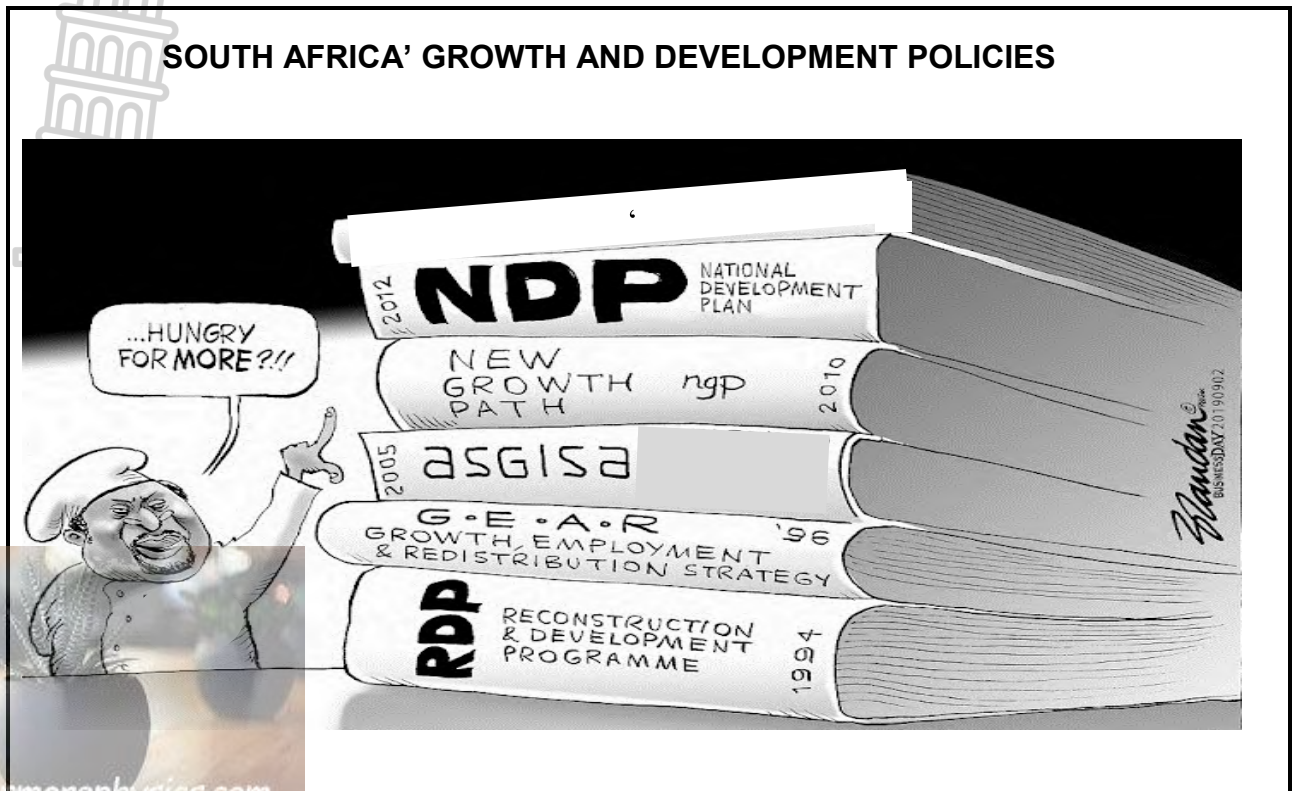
SOUTH AFRICA' GROWTH AND DEVELOPMENT POLICIES

'

2012 NDP NATIONAL DEVELOPMENT PLAN

NEW GROWTH PATH ngp 2010

2005 asgisa

G•E•A•R '96 GROWTH, EMPLOYMENT & REDISTRIBUTION STRATEGY

RDP RECONSTRUCTION & DEVELOPMENT PROGRAMME 1994

...HUNGRY FOR MORE?!!

Zapiro BUSINESSDAY 20190902

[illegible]